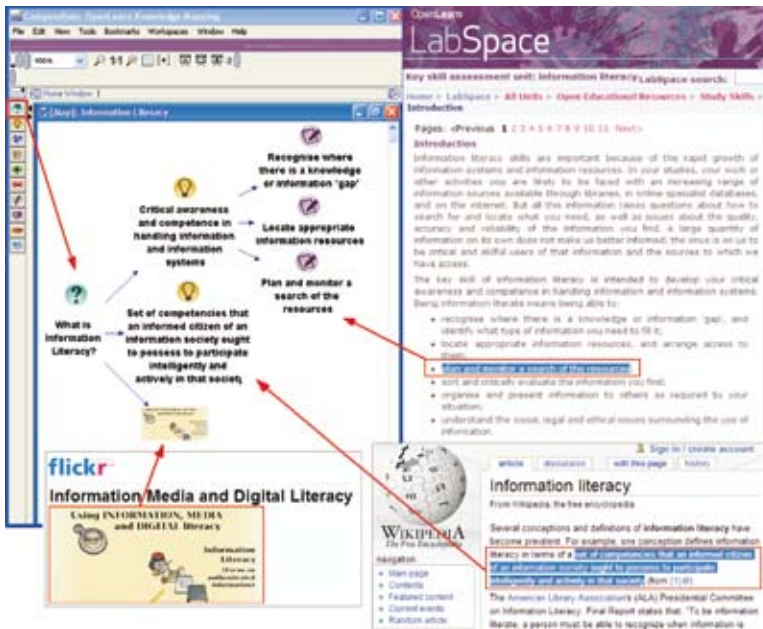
Compendium: OpenLearn Knowledge Mapping

File Edit View Tools Bookmarks Workspaces Window Help

Home Window

[Map]: Information Literacy

What is Information Literacy?

Critical awareness and competence in handling information and information systems

Recognise where there is a knowledge or information 'gap'

Locate appropriate information resources

Plan and monitor a search of the resources

Set of competencies that an informed citizen of an information society ought to possess to participate intelligently and actively in that society

flickr

Information Media and Digital Literacy

Using INFORMATION, MEDIA and DIGITAL literacy

Information Literacy

OpenLearn

LabSpace

Key skill assessment unit: Information literacy

LabSpace search:

Home > LabSpace > All Units > Open Educational Resources > Study Skills > Introduction

Pages: <Previous 1 2 3 4 5 6 7 8 9 10 11 Next>

Introduction

Information literacy skills are important because of the rapid growth of information systems and information technology. In your studies, your work or other activities you are likely to be faced with an increasing range of information sources available through libraries, in online specialist databases, and on the internet. But all this information raises questions about how to search for and locate what you need, as well as issues about the quality, accuracy and reliability of the information you find. A large quantity of information on its own does not make us better informed; the onus is on us to be critical and skilful users of that information and the sources to which we have access.

The key skill of information literacy is intended to develop your critical awareness and competence in handling information and information systems. Being information literate means being able to:

recognise where there is a knowledge or information 'gap', and identify what types of information you need to fill it;

locate appropriate information resources, and arrange access to them;

plan and monitor a search of the resources;

sort and critically evaluate the information you find;

organise and present information to others as required by your situation;

understand the social, legal and ethical issues surrounding the use of information.

Sign in / create account

article discussion edit this page history

Information literacy

From Wikipedia, the free encyclopedia

Several conceptions and definitions of information literacy have become prevalent. For example, one conception defines information literacy in terms of a set of competencies that an informed citizen of an information society ought to possess to participate intelligently and actively in that society (from [1][dl]).

The American Library Association's (ALA) Presidential Committee on Information Literacy, Final Report states that, "To be information literate, a person must be able to recognize when information is

WIKIPEDIA
The Free Encyclopedia

navigation

Main page
Contents
Featured content
Current events
Random article